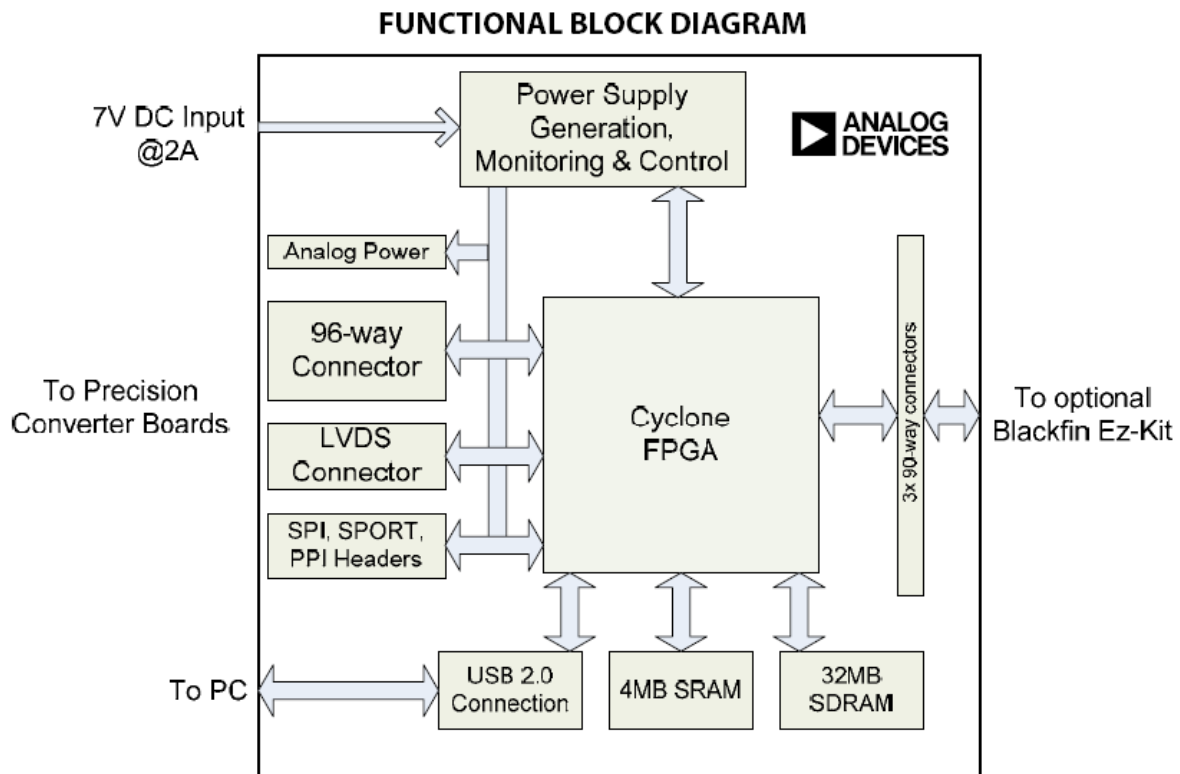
FUNCTIONAL BLOCK DIAGRAM

7V DC Input @2A

Power Supply Generation, Monitoring & Control

ANALOG DEVICES

Analog Power

96-way Connector

To Precision Converter Boards

LVDS Connector

SPI, SPORT, PPI Headers

Cyclone FPGA

3x 90-way connectors

To optional Blackfin Ez-Kit

To PC

USB 2.0 Connection

4MB SRAM

32MB SDRAM